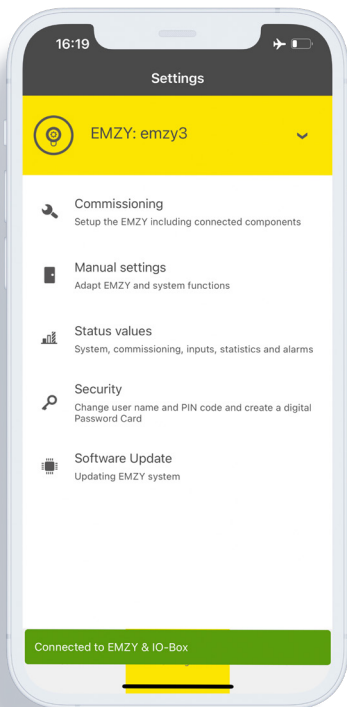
16:19

Settings

EMZY: emzy3

Commissioning
Setup the EMZY including connected components

Manual settings
Adapt EMZY and system functions

Status values
System, commissioning, inputs, statistics and alarms

Security
Change user name and PIN code and create a digital Password Card

Software Update
Updating EMZY system

Connected to EMZY & IO-Box